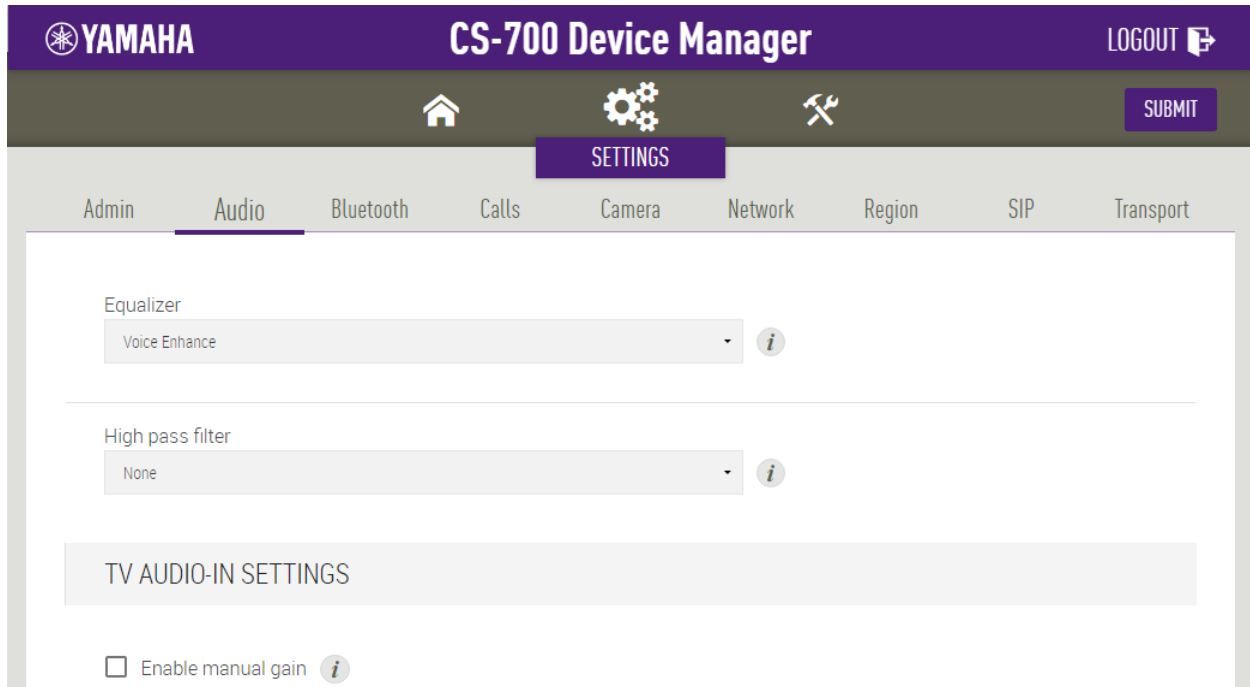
YAMAHA

CS-700 Device Manager

LOGOUT

SUBMIT

SETTINGS

Admin Audio Bluetooth Calls Camera Network Region SIP Transport

Equalizer

Voice Enhance

i

High pass filter

None

i

TV AUDIO-IN SETTINGS

Enable manual gain

i